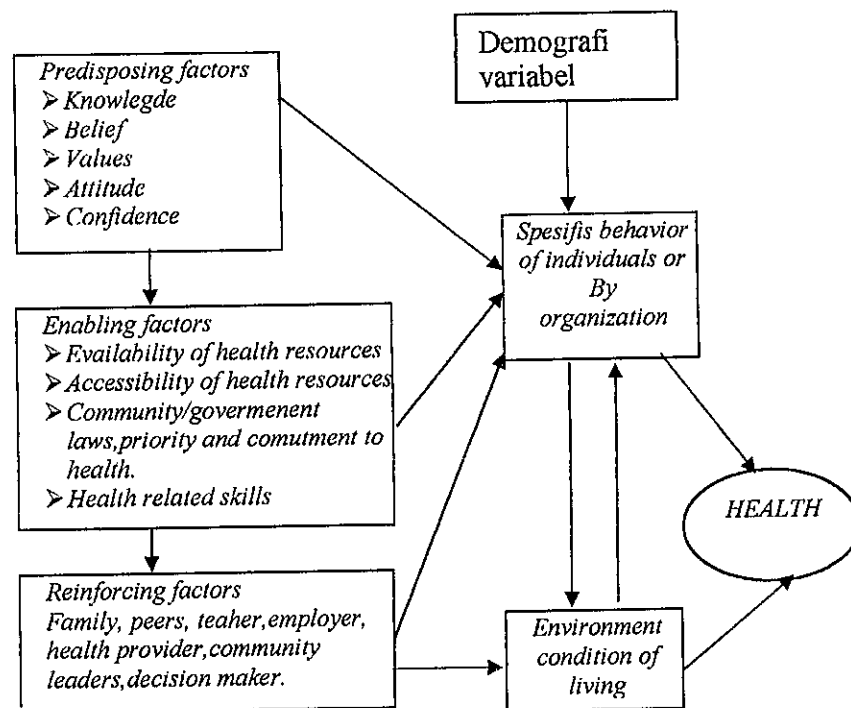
Predisposing factors
➢ Knowlegde
➢ Belief
➢ Values
➢ Attitude
➢ Confidence

Demografi variabel

Spesifis behavior of individuals or By organization

Enabling factors
➢ Evailability of health resources
➢ Accessibility of health resources
➢ Community/govermenent laws,priority and comutment to health.
➢ Health related skills

HEALTH

Reinforcing factors
Family, peers, teaher,employer, health provider,community leaders,decision maker.

Environment condition of living